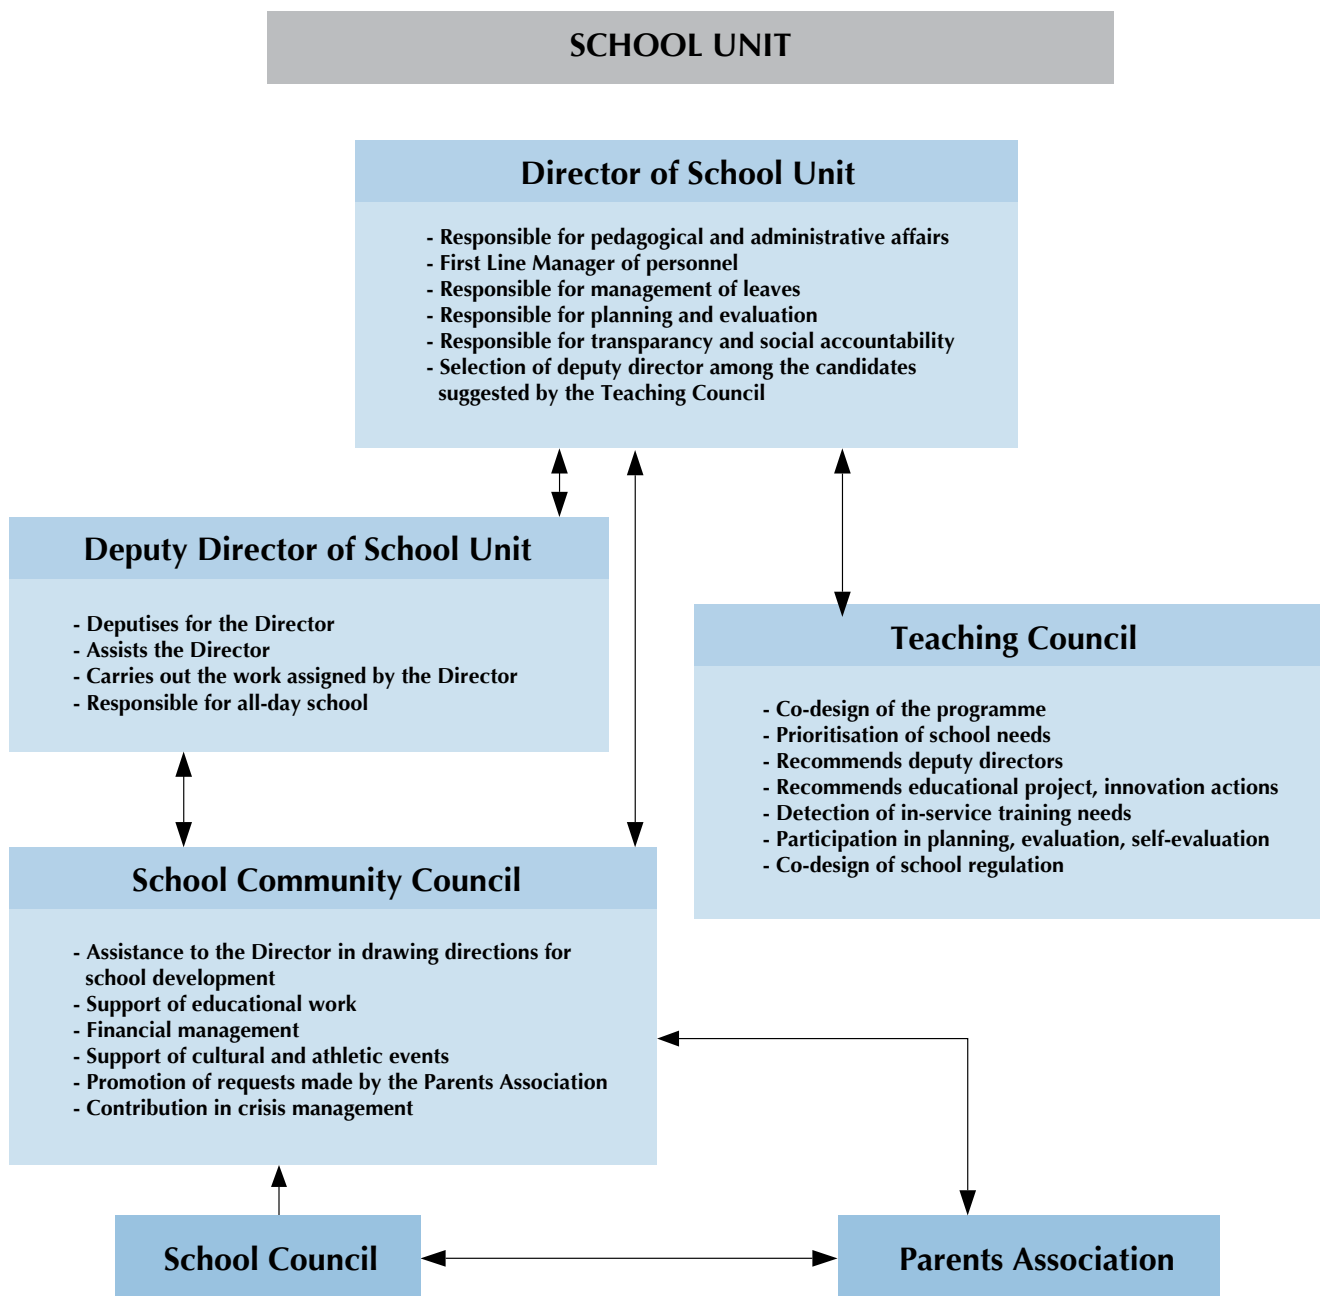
SCHOOL UNIT

Director of School Unit

- Responsible for pedagogical and administrative affairs
- First Line Manager of personnel
- Responsible for management of leaves
- Responsible for planning and evaluation
- Responsible for transparancy and social accountability
- Selection of deputy director among the candidates suggested by the Teaching Council

Deputy Director of School Unit

- Deputises for the Director
- Assists the Director
- Carries out the work assigned by the Director
- Responsible for all-day school

Teaching Council

- Co-design of the programme
- Prioritisation of school needs
- Recommends deputy directors
- Recommends educational project, innovation actions
- Detection of in-service training needs
- Participation in planning, evaluation, self-evaluation
- Co-design of school regulation

School Community Council

- Assistance to the Director in drawing directions for school development
- Support of educational work
- Financial management
- Support of cultural and athletic events
- Promotion of requests made by the Parents Association
- Contribution in crisis management

School Council

Parents Association